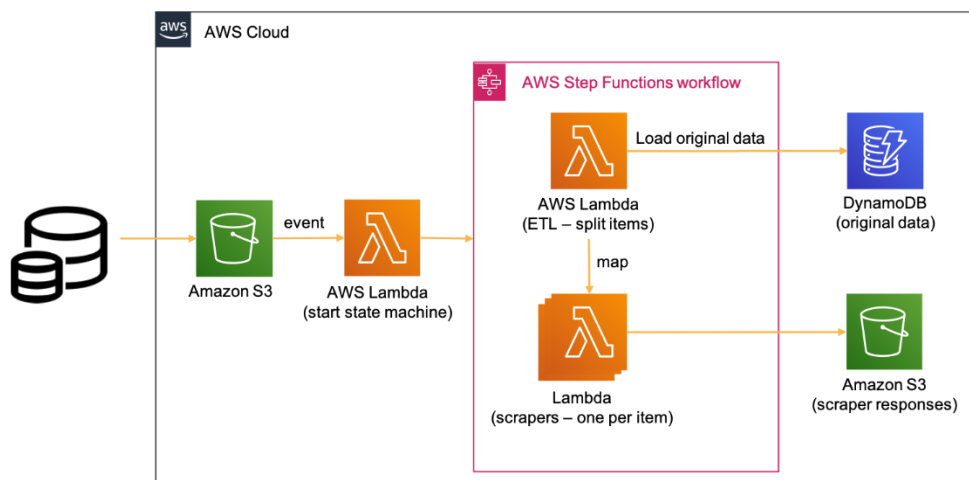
aws

AWS Cloud

AWS Step Functions workflow

Load original data

AWS Lambda
(ETL – split items)

DynamoDB
(original data)

event

Amazon S3

AWS Lambda
(start state machine)

map

Lambda
(scrapers – one per item)

Amazon S3
(scraper responses)